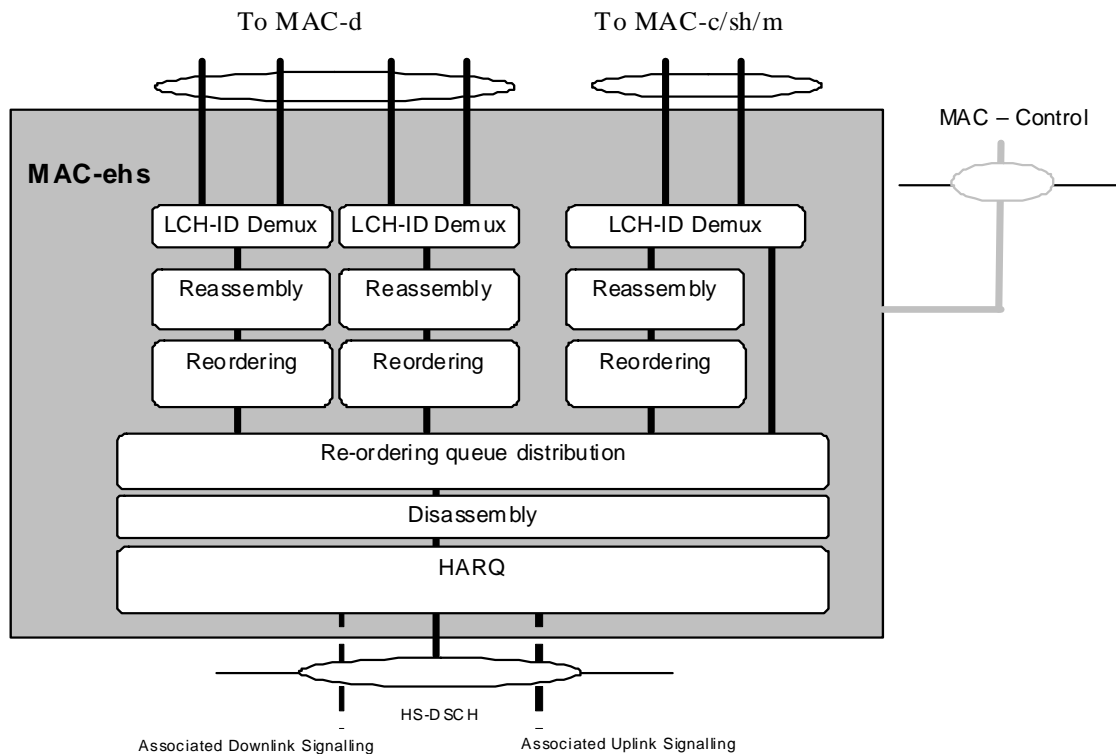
To MAC-d

To MAC-c/sh/m

MAC – Control

MAC-ehs

LCH-ID Demux

LCH-ID Demux

LCH-ID Demux

Reassembly

Reassembly

Reassembly

Reordering

Reordering

Reordering

Re-ordering queue distribution

Disassembly

HARQ

HS-DSCH

Associated Downlink Signalling

Associated Uplink Signalling